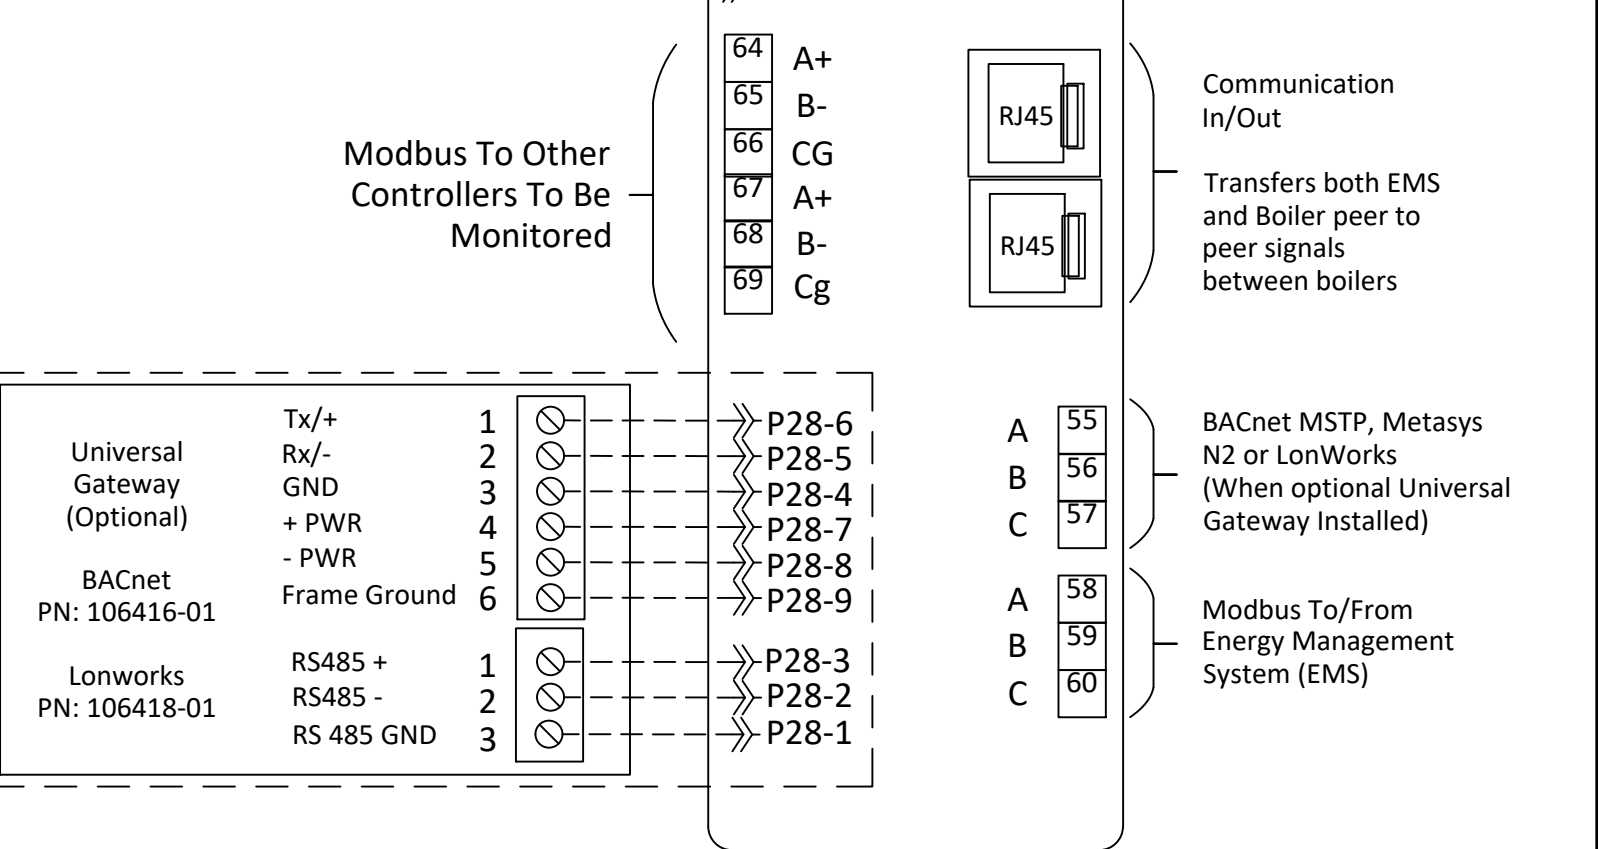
Modbus To Other Controllers To Be Monitored

64 A+
65 B-
66 CG
67 A+
68 B-
69 Cg

RJ45
RJ45

Communication In/Out

Transfers both EMS and Boiler peer to peer signals between boilers

Universal Gateway (Optional)

BACnet PN: 106416-01

Lonworks PN: 106418-01

Tx/+ 1 P28-6
Rx/- 2 P28-5
GND 3 P28-4
+ PWR 4 P28-7
- PWR 5 P28-8
Frame Ground 6 P28-9

RS485 + 1 P28-3
RS485 - 2 P28-2
RS 485 GND 3 P28-1

A 55
B 56
C 57

BACnet MSTP, Metasys N2 or LonWorks (When optional Universal Gateway Installed)

A 58
B 59
C 60

Modbus To/From Energy Management System (EMS)